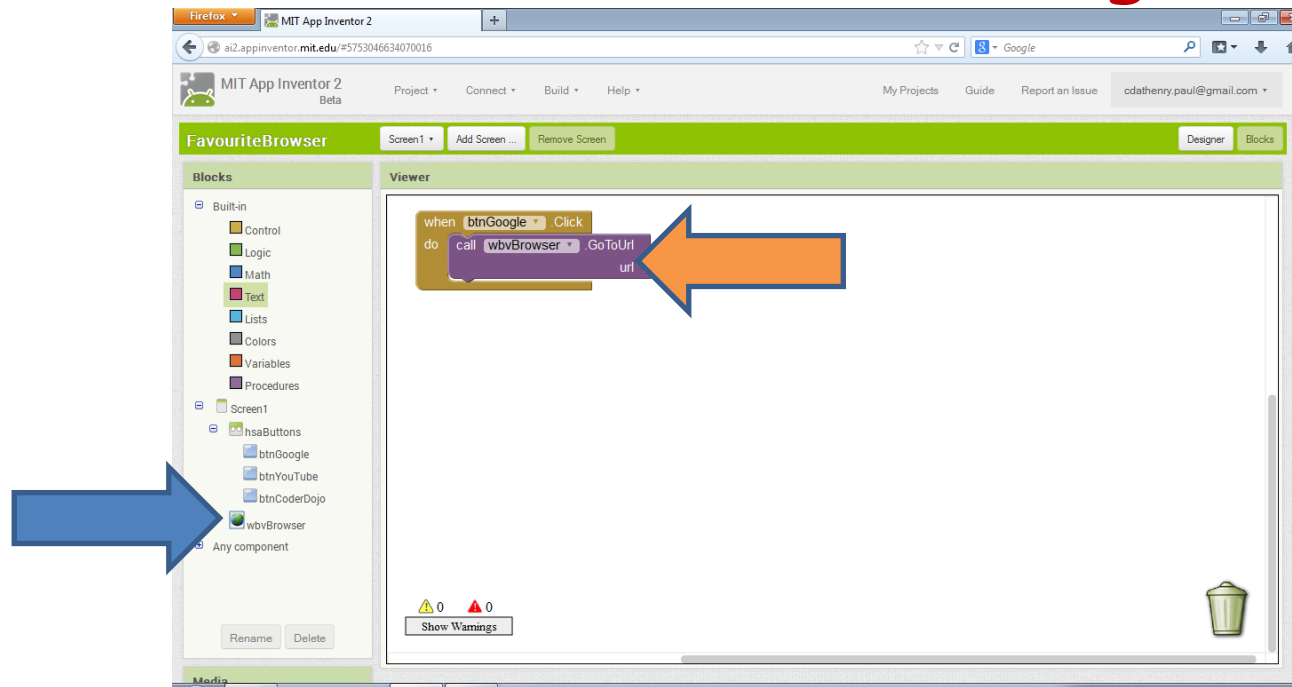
Firefox
MIT App Inventor 2
ai2.appinventor.mit.edu/#5753046634070016
Google
MIT App Inventor 2
Beta
Project ▾
Connect ▾
Build ▾
Help ▾
My Projects
Guide
Report an Issue
cdathenry.paul@gmail.com ▾
FavouriteBrowser
Screen1 ▾
Add Screen ...
Remove Screen
Designer
Blocks
Blocks
Viewer
Built-in
Control
Logic
Math
Text
Lists
Colors
Variables
Procedures
Screen1
hsaButtons
btnGoogle
btnYouTube
btnCoderDojo
wbvBrowser
Any component
Rename
Delete
Media
when btnGoogle ▾ .Click
do call wbvBrowser ▾ .GoToUrl
url
0
0
Show Warnings